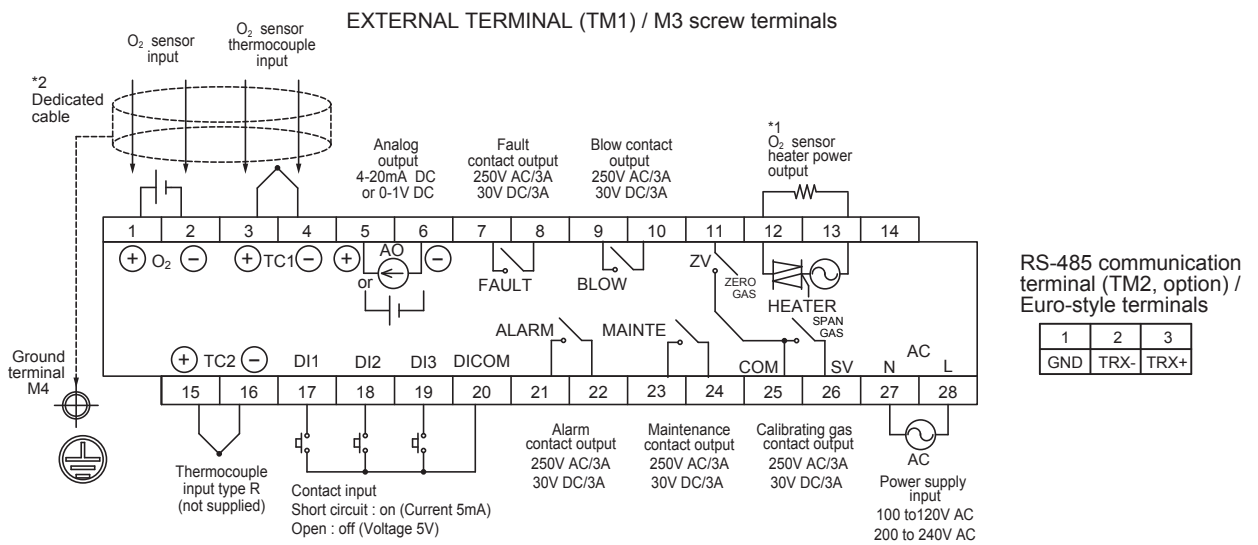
EXTERNAL TERMINAL (TM1) / M3 screw terminals

$O_2$ sensor input

$O_2$ sensor thermocouple input

*2 Dedicated cable

Analog output 4-20mA DC or 0-1V DC

Fault contact output 250V AC/3A 30V DC/3A

Blow contact output 250V AC/3A 30V DC/3A

*1 $O_2$ sensor heater power output

1 2 3 4 5 6 7 8 9 10 11 12 13 14

+ $O_2$ − +TC1− + AO or −

FAULT BLOW ZV ZERO GAS HEATER SPAN GAS

ALARM MAINTE

+ TC2 − DI1 DI2 DI3 DICOM COM SV N AC L

15 16 17 18 19 20 21 22 23 24 25 26 27 28

Ground terminal M4

Thermocouple input type R (not supplied)

Contact input
Short circuit : on (Current 5mA)
Open : off (Voltage 5V)

Alarm contact output 250V AC/3A 30V DC/3A

Maintenance contact output 250V AC/3A 30V DC/3A

Calibrating gas contact output 250V AC/3A 30V DC/3A

AC

Power supply input 100 to120V AC 200 to 240V AC

RS-485 communication terminal (TM2, option) / Euro-style terminals

| 1 | 2 | 3 |
|---|---|---|
| GND | TRX- | TRX+ |